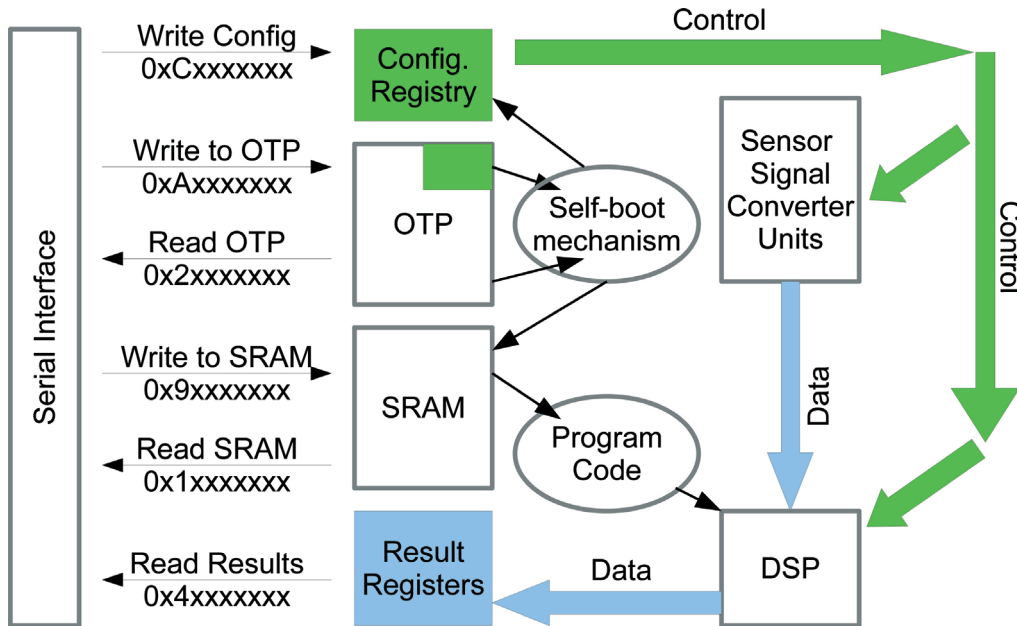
Serial Interface

Write Config
0xCxxxxxxx

Write to OTP
0xAxxxxxxx

Read OTP
0x2xxxxxxx

Write to SRAM
0x9xxxxxxx

Read SRAM
0x1xxxxxxx

Read Results
0x4xxxxxxx

Config. Registry

OTP

Self-boot mechanism

SRAM

Program Code

Result Registers

Control

Sensor Signal Converter Units

Control

Data

DSP

Data